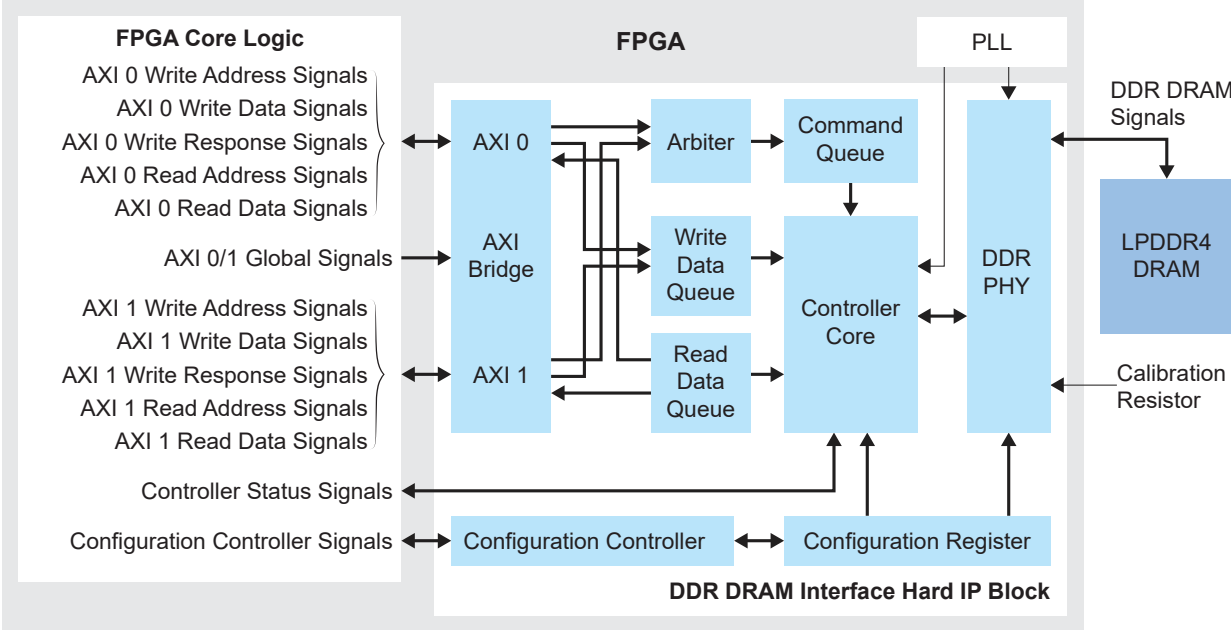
FPGA Core Logic

AXI 0 Write Address Signals
AXI 0 Write Data Signals
AXI 0 Write Response Signals
AXI 0 Read Address Signals
AXI 0 Read Data Signals

AXI 0/1 Global Signals

AXI 1 Write Address Signals
AXI 1 Write Data Signals
AXI 1 Write Response Signals
AXI 1 Read Address Signals
AXI 1 Read Data Signals

Controller Status Signals

Configuration Controller Signals

FPGA

PLL

AXI 0

AXI Bridge

AXI 1

Arbiter

Command Queue

Write Data Queue

Read Data Queue

Controller Core

DDR PHY

DDR DRAM Signals

LPDDR4 DRAM

Calibration Resistor

Configuration Controller

Configuration Register

DDR DRAM Interface Hard IP Block